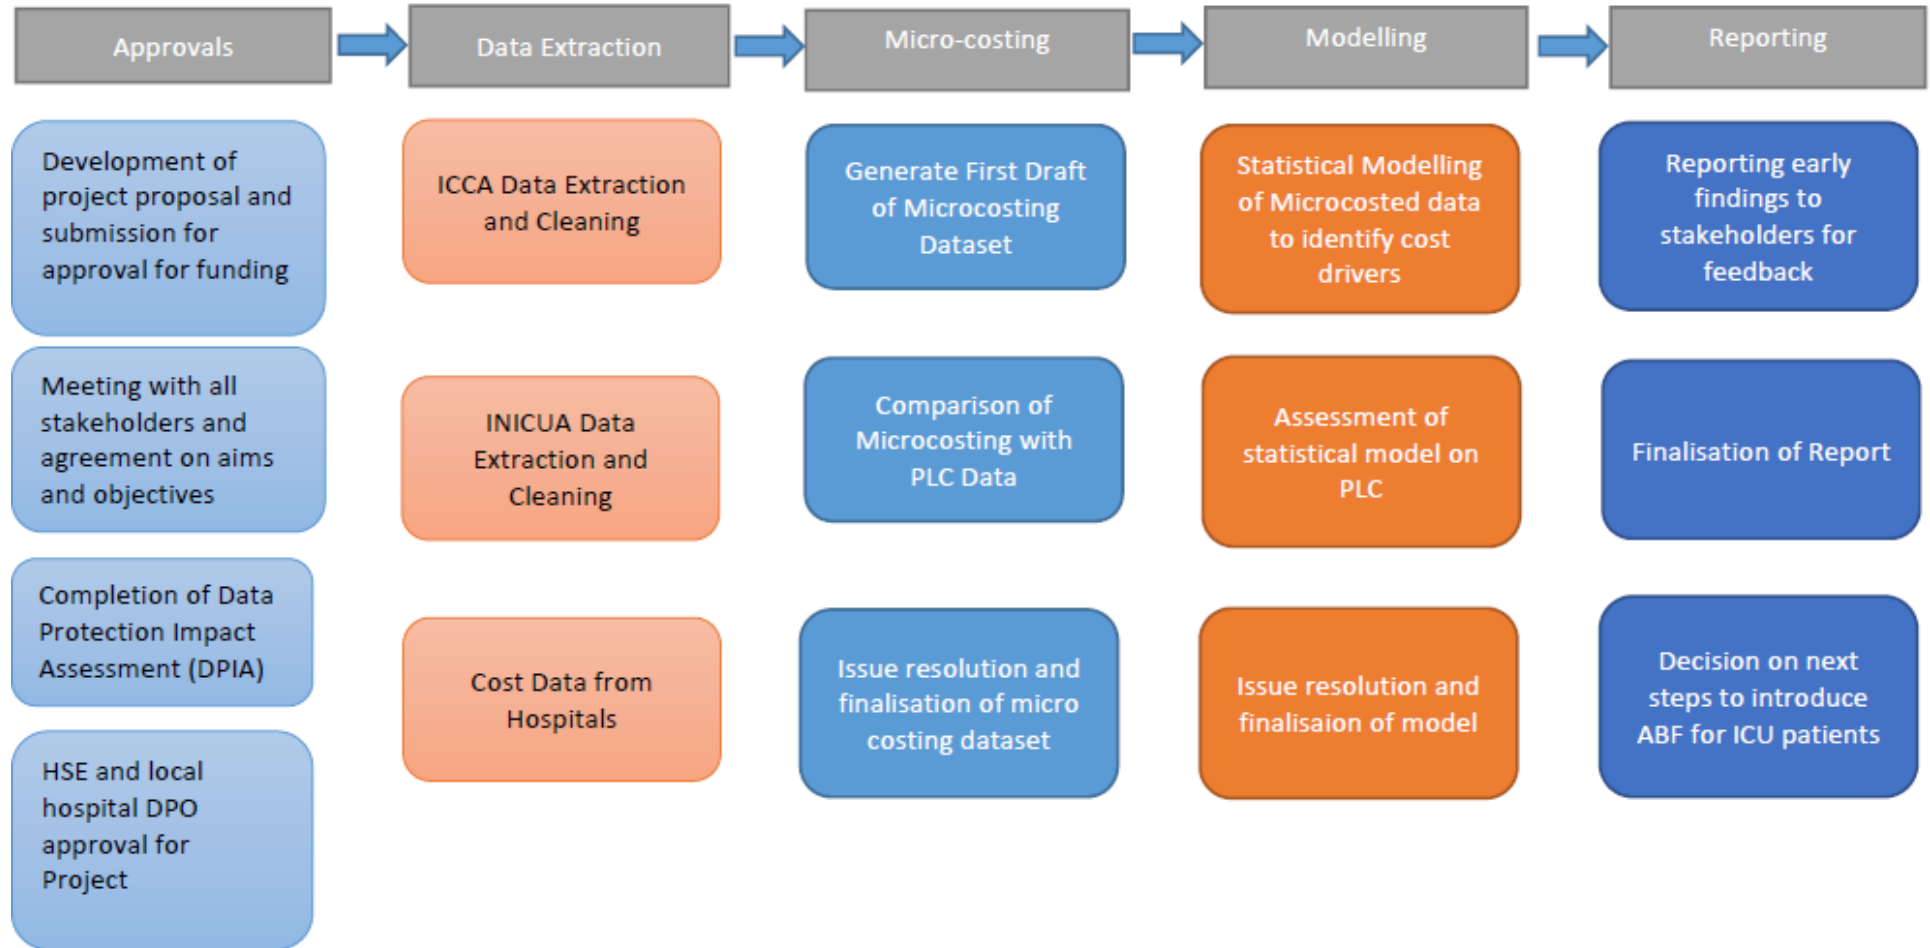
Approvals

Data Extraction

Micro-costing

Modelling

Reporting

Development of project proposal and submission for approval for funding

Meeting with all stakeholders and agreement on aims and objectives

Completion of Data Protection Impact Assessment (DPIA)

HSE and local hospital DPO approval for Project

ICCA Data Extraction and Cleaning

INICUA Data Extraction and Cleaning

Cost Data from Hospitals

Generate First Draft of Microcosting Dataset

Comparison of Microcosting with PLC Data

Issue resolution and finalisation of micro costing dataset

Statistical Modelling of Microcosted data to identify cost drivers

Assessment of statistical model on PLC

Issue resolution and finalisaion of model

Reporting early findings to stakeholders for feedback

Finalisation of Report

Decision on next steps to introduce ABF for ICU patients